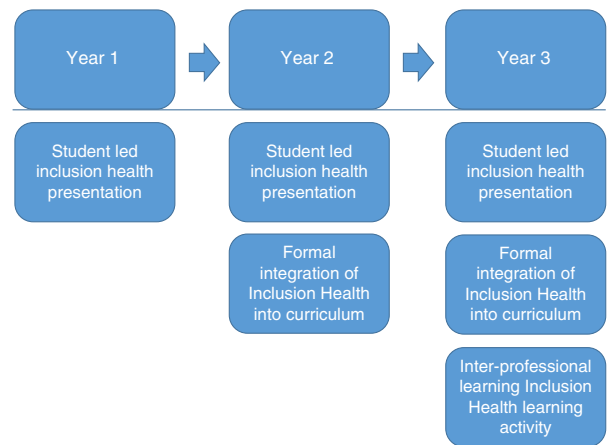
Year 1

Year 2

Year 3

Student led inclusion health presentation

Student led inclusion health presentation

Formal integration of Inclusion Health into curriculum

Student led inclusion health presentation

Formal integration of Inclusion Health into curriculum

Inter-professional learning Inclusion Health learning activity